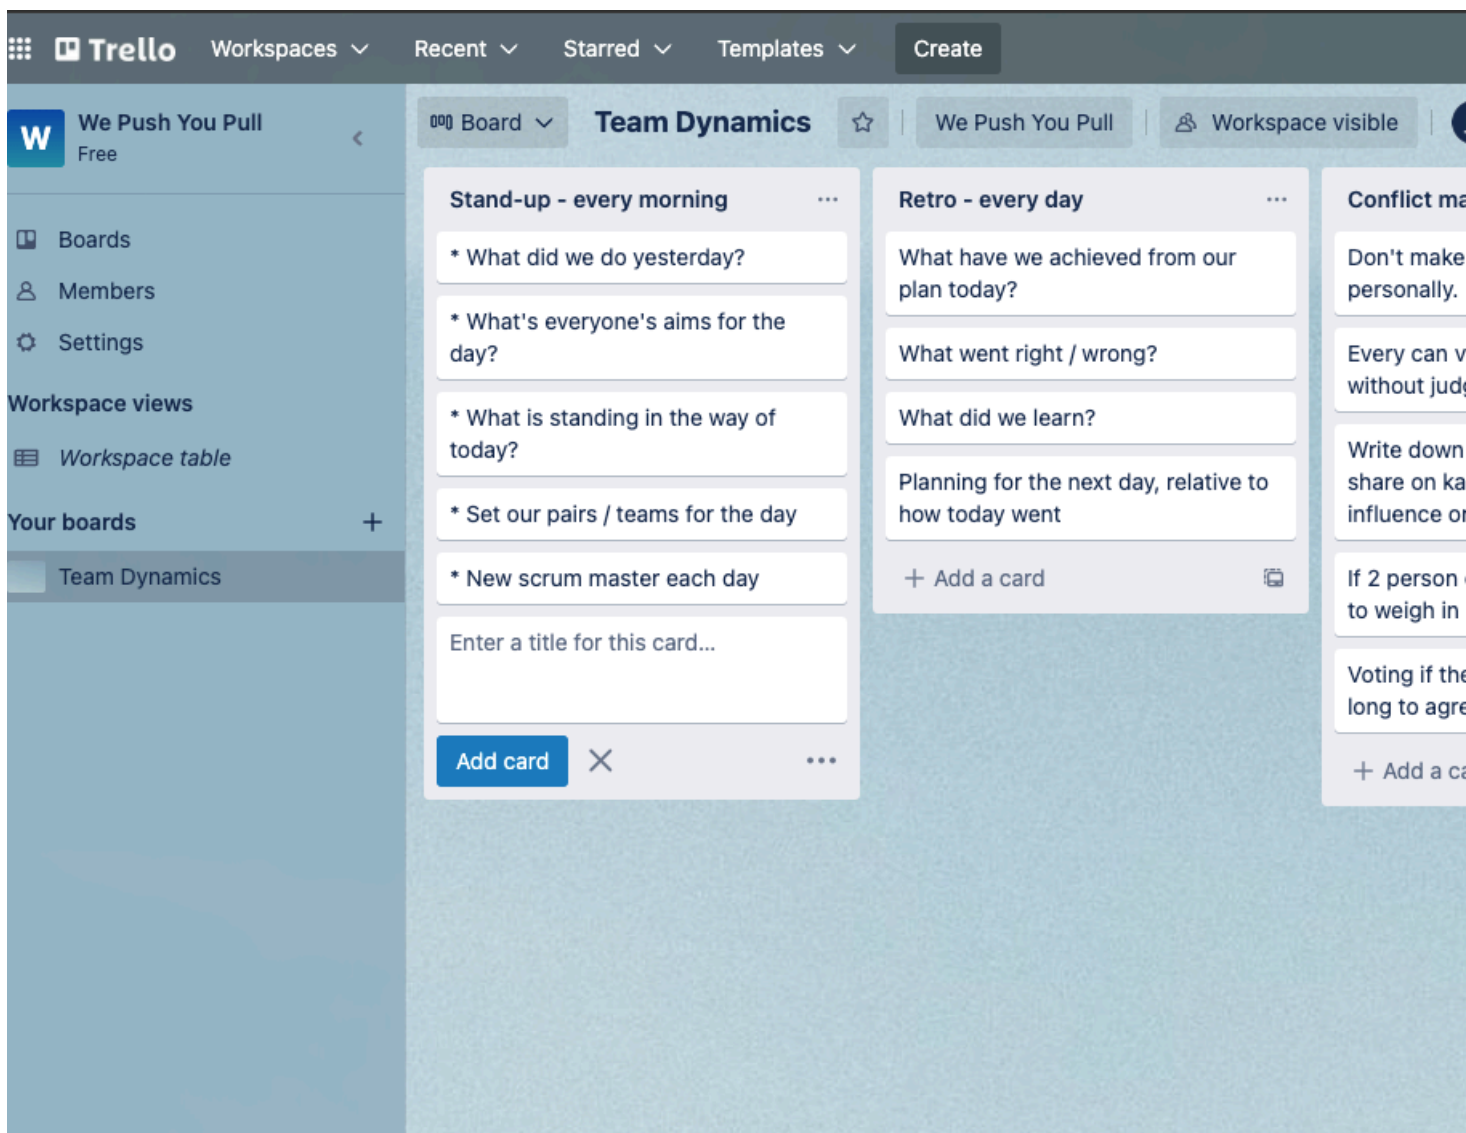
Trello Workspaces Recent Starred Templates Create

W We Push You Pull
Free

Boards
Members
Settings

Workspace views
Workspace table

Your boards +
Team Dynamics

Board Team Dynamics We Push You Pull Workspace visible

Stand-up - every morning ...
* What did we do yesterday?
* What's everyone's aims for the day?
* What is standing in the way of today?
* Set our pairs / teams for the day
* New scrum master each day
Enter a title for this card...
Add card

Retro - every day ...
What have we achieved from our plan today?
What went right / wrong?
What did we learn?
Planning for the next day, relative to how today went
+ Add a card

Conflict ma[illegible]
Don't make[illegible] personally.
Every can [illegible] without jud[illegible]
Write down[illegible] share on ka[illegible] influence o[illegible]
If 2 person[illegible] to weigh in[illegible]
Voting if the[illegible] long to agre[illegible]
+ Add a ca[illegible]